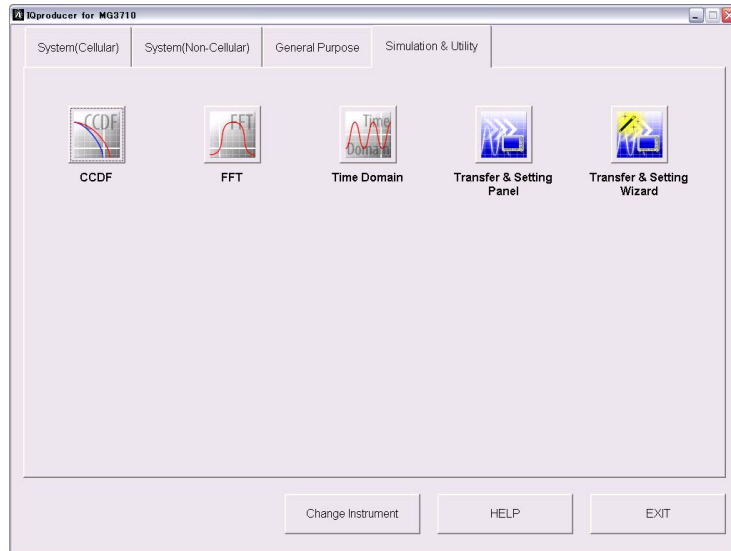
IQproducer for MG3710

System(Cellular)
System(Non-Cellular)
General Purpose
Simulation & Utility

CCDF
CCDF

FFT
FFT

Time
Domain
Time Domain

Transfer & Setting Panel

Transfer & Setting Wizard

Change Instrument
HELP
EXIT